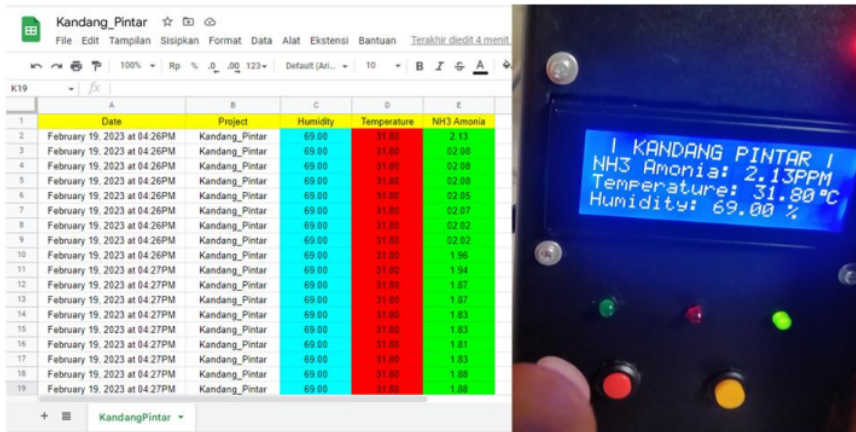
Kandang_Pintar

File Edit Tampilan Sisipkan Format Data Alat Ekstensi Bantuan Terakhir diedit 4 menit

100% Rp % .0 .00 123 Default (Ari... 10 B I S A

K19 fx

| | A | B | C | D | E |
|---|---|---|---|---|---|
| 1 | Date | Project | Humidity | Temperature | NH3 Amonia |
| 2 | February 19, 2023 at 04:26PM | Kandang_Pintar | 69.00 | 31.80 | 2.13 |
| 3 | February 19, 2023 at 04:26PM | Kandang_Pintar | 69.00 | 31.80 | 02.08 |
| 4 | February 19, 2023 at 04:26PM | Kandang_Pintar | 69.00 | 31.80 | 02.08 |
| 5 | February 19, 2023 at 04:26PM | Kandang_Pintar | 69.00 | 31.80 | 02.08 |
| 6 | February 19, 2023 at 04:26PM | Kandang_Pintar | 69.00 | 31.80 | 02.05 |
| 7 | February 19, 2023 at 04:26PM | Kandang_Pintar | 69.00 | 31.80 | 02.07 |
| 8 | February 19, 2023 at 04:26PM | Kandang_Pintar | 69.00 | 31.80 | 02.02 |
| 9 | February 19, 2023 at 04:26PM | Kandang_Pintar | 69.00 | 31.80 | 02.02 |
| 10 | February 19, 2023 at 04:26PM | Kandang_Pintar | 69.00 | 31.80 | 1.96 |
| 11 | February 19, 2023 at 04:27PM | Kandang_Pintar | 69.00 | 31.80 | 1.94 |
| 12 | February 19, 2023 at 04:27PM | Kandang_Pintar | 69.00 | 31.80 | 1.87 |
| 13 | February 19, 2023 at 04:27PM | Kandang_Pintar | 69.00 | 31.80 | 1.87 |
| 14 | February 19, 2023 at 04:27PM | Kandang_Pintar | 69.00 | 31.80 | 1.83 |
| 15 | February 19, 2023 at 04:27PM | Kandang_Pintar | 69.00 | 31.80 | 1.83 |
| 16 | February 19, 2023 at 04:27PM | Kandang_Pintar | 69.00 | 31.80 | 1.81 |
| 17 | February 19, 2023 at 04:27PM | Kandang_Pintar | 69.00 | 31.80 | 1.83 |
| 18 | February 19, 2023 at 04:27PM | Kandang_Pintar | 69.00 | 31.80 | 1.88 |
| 19 | February 19, 2023 at 04:27PM | Kandang_Pintar | 69.00 | 31.80 | 1.88 |

KandangPintar

| KANDANG PINTAR |
NH3 Amonia: 2.13PPM
Temperature: 31.80°C
Humidity: 69.00 %